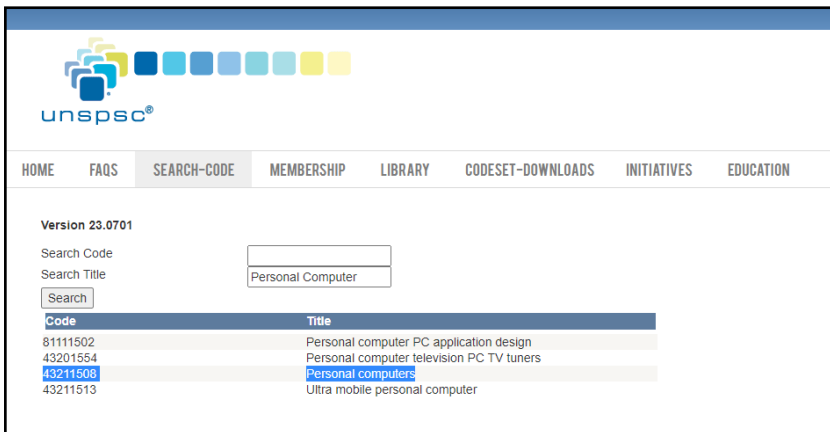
unspsc®

HOME FAQS SEARCH-CODE MEMBERSHIP LIBRARY CODESET-DOWNLOADS INITIATIVES EDUCATION

Version 23.0701

Search Code
Search Title Personal Computer
Search

| Code | Title |
|---|---|
| 81111502 | Personal computer PC application design |
| 43201554 | Personal computer television PC TV tuners |
| 43211508 | Personal computers |
| 43211513 | Ultra mobile personal computer |